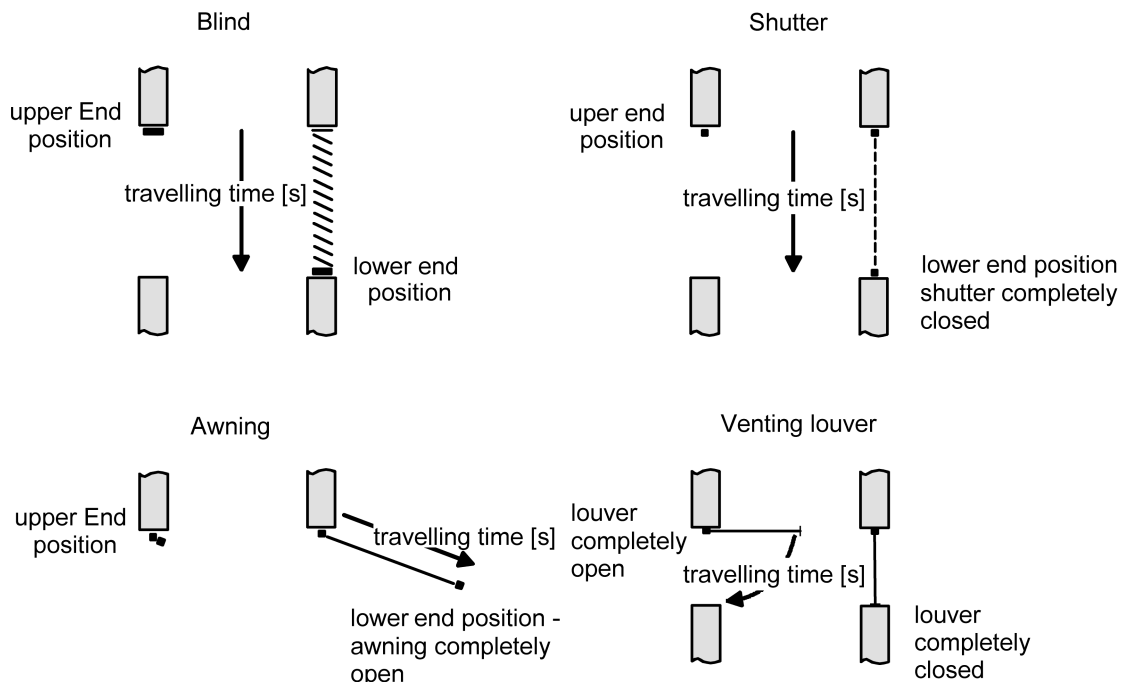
Blind

upper End position

travelling time [s]

lower end position

Shutter

uper end position

travelling time [s]

lower end position shutter completely closed

Awning

upper End Position

travelling time [s]

lower end position - awning completely open

Venting louver

louver completely open

travelling time [s]

louver completely closed